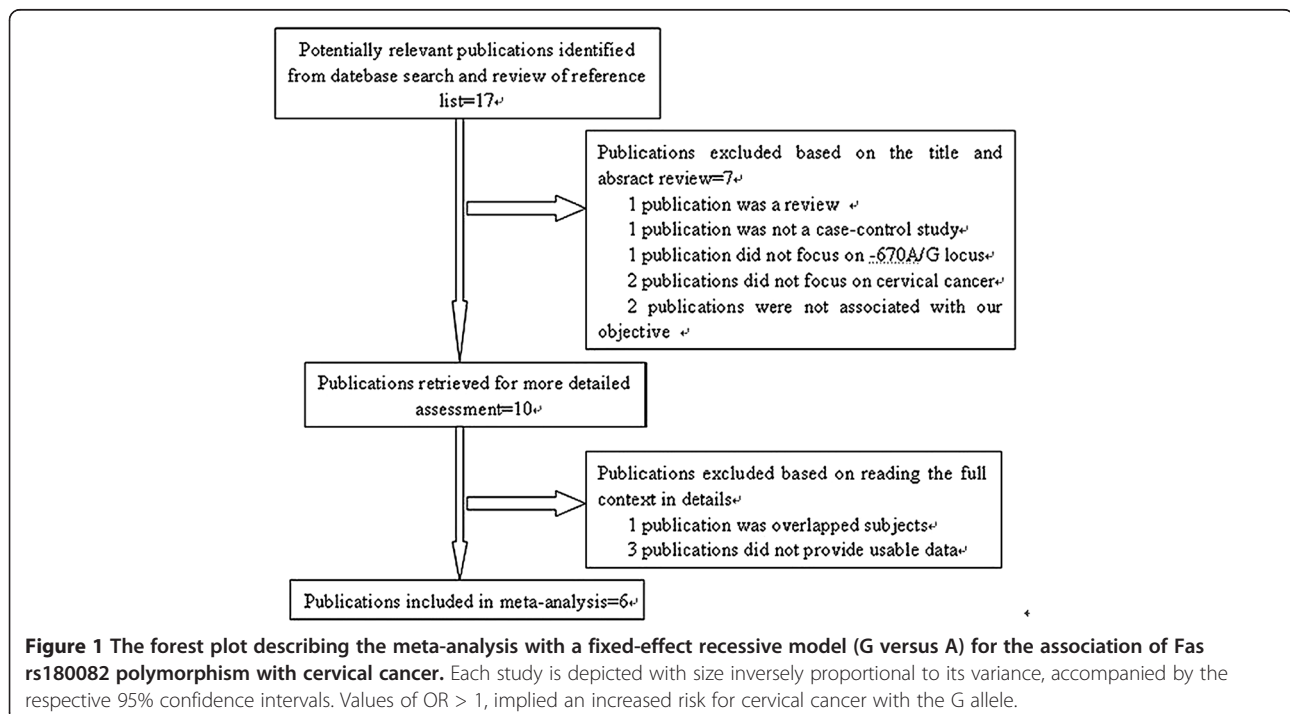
Potentially relevant publications identified from datebase search and review of reference list=17↵

Publications excluded based on the title and absract review=7↵
1 publication was a review ↵
1 publication was not a case-control study↵
1 publication did not focus on -670A/G locus↵
2 publications did not focus on cervical cancer↵
2 publications were not associated with our objective ↵

Publications retrieved for more detailed assessment=10↵

Publications excluded based on reading the full context in details↵
1 publication was overlapped subjects↵
3 publications did not provide usable data↵

Publications included in meta-analysis=6↵

**Figure 1 The forest plot describing the meta-analysis with a fixed-effect recessive model (G versus A) for the association of Fas rs180082 polymorphism with cervical cancer.** Each study is depicted with size inversely proportional to its variance, accompanied by the respective 95% confidence intervals. Values of OR > 1, implied an increased risk for cervical cancer with the G allele.